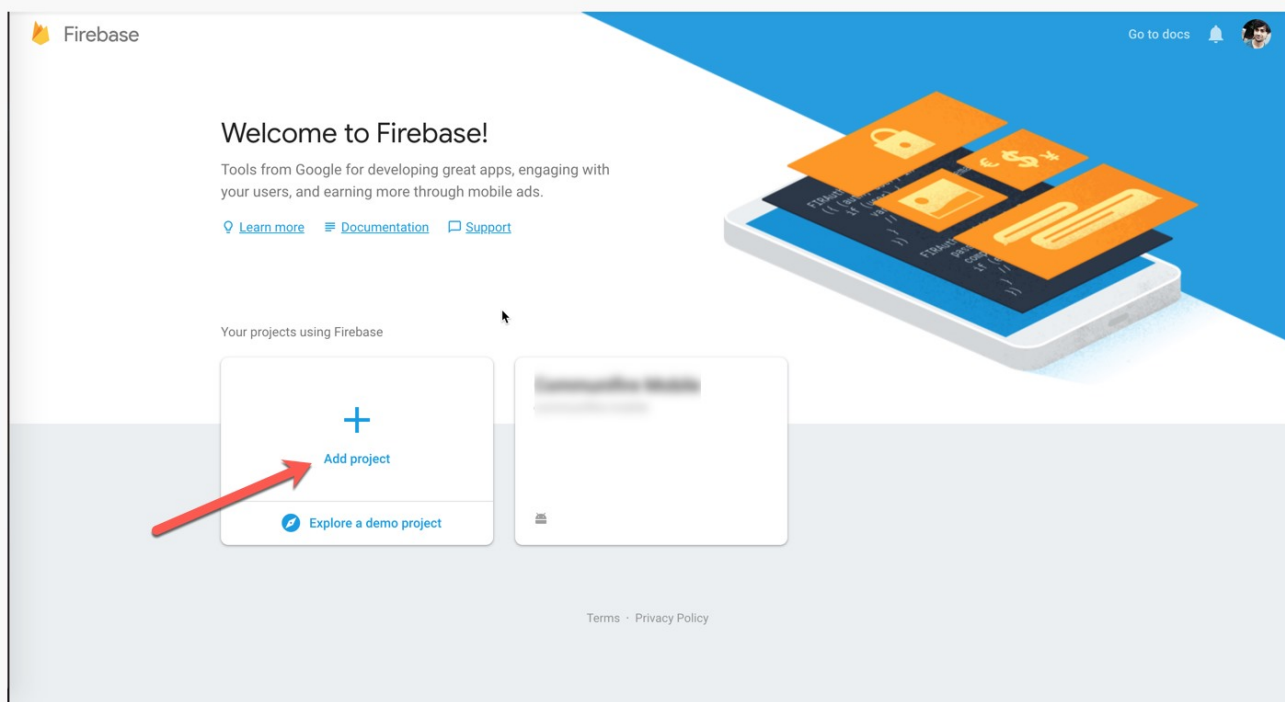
Firebase

Go to docs

Welcome to Firebase!

Tools from Google for developing great apps, engaging with your users, and earning more through mobile ads.

Learn more Documentation Support

Your projects using Firebase

+

Add project

Explore a demo project

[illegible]

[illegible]

Terms · Privacy Policy